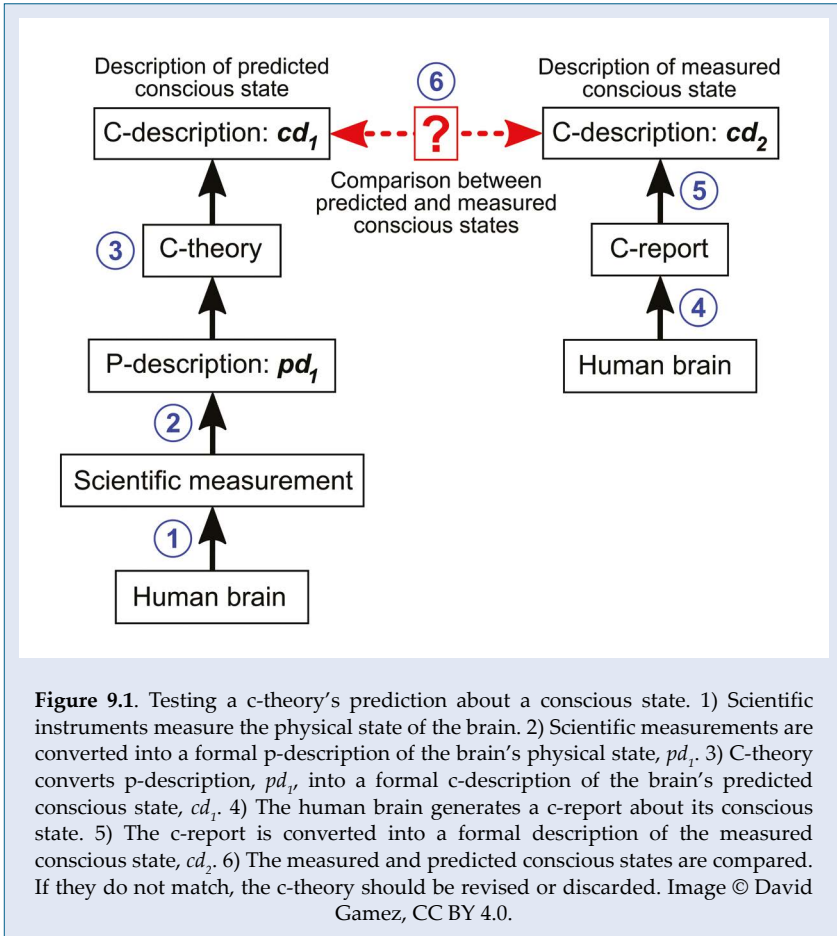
Description of predicted conscious state

C-description: $cd_1$

6

?

Description of measured conscious state

C-description: $cd_2$

Comparison between predicted and measured conscious states

3

C-theory

5

C-report

4

P-description: $pd_1$

Human brain

2

Scientific measurement

1

Human brain

**Figure 9.1**. Testing a c-theory's prediction about a conscious state. 1) Scientific instruments measure the physical state of the brain. 2) Scientific measurements are converted into a formal p-description of the brain's physical state, $pd_1$. 3) C-theory converts p-description, $pd_1$, into a formal c-description of the brain's predicted conscious state, $cd_1$. 4) The human brain generates a c-report about its conscious state. 5) The c-report is converted into a formal description of the measured conscious state, $cd_2$. 6) The measured and predicted conscious states are compared. If they do not match, the c-theory should be revised or discarded. Image © David Gamez, CC BY 4.0.